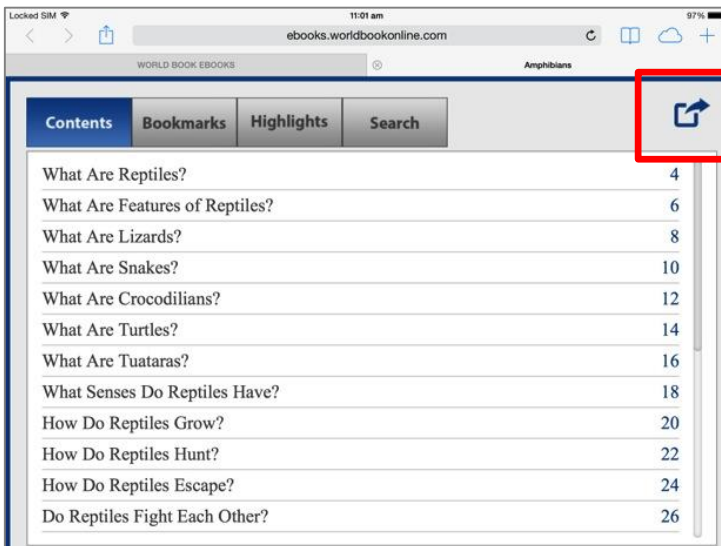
Locked SIM
11:01 am
97%
ebooks.worldbookonline.com
WORLD BOOK EBOOKS
Amphibians

Contents
Bookmarks
Highlights
Search

| | |
|---|---|
| What Are Reptiles? | 4 |
| What Are Features of Reptiles? | 6 |
| What Are Lizards? | 8 |
| What Are Snakes? | 10 |
| What Are Crocodilians? | 12 |
| What Are Turtles? | 14 |
| What Are Tuataras? | 16 |
| What Senses Do Reptiles Have? | 18 |
| How Do Reptiles Grow? | 20 |
| How Do Reptiles Hunt? | 22 |
| How Do Reptiles Escape? | 24 |
| Do Reptiles Fight Each Other? | 26 |